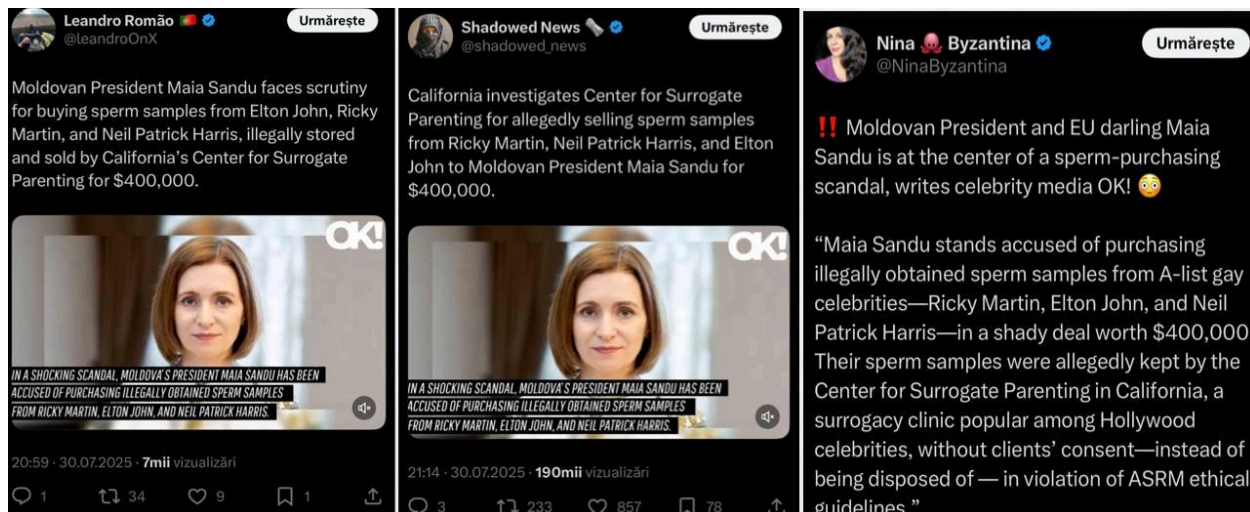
Leandro Romão 🇵🇹
@leandroOnX
Urmărește

Moldovan President Maia Sandu faces scrutiny for buying sperm samples from Elton John, Ricky Martin, and Neil Patrick Harris, illegally stored and sold by California's Center for Surrogate Parenting for $400,000.

OK!

IN A SHOCKING SCANDAL, MOLDOVA'S PRESIDENT MAIA SANDU HAS BEEN ACCUSED OF PURCHASING ILLEGALLY OBTAINED SPERM SAMPLES FROM RICKY MARTIN, ELTON JOHN, AND NEIL PATRICK HARRIS.

20:59 · 30.07.2025 · 7mii vizualizări

1 34 9 1

Shadowed News
@shadowed_news
Urmărește

California investigates Center for Surrogate Parenting for allegedly selling sperm samples from Ricky Martin, Neil Patrick Harris, and Elton John to Moldovan President Maia Sandu for $400,000.

OK!

IN A SHOCKING SCANDAL, MOLDOVA'S PRESIDENT MAIA SANDU HAS BEEN ACCUSED OF PURCHASING ILLEGALLY OBTAINED SPERM SAMPLES FROM RICKY MARTIN, ELTON JOHN, AND NEIL PATRICK HARRIS.

21:14 · 30.07.2025 · 190mii vizualizări

3 233 857 78

Nina 🐙 Byzantina
@NinaByzantina
Urmărește

‼️ Moldovan President and EU darling Maia Sandu is at the center of a sperm-purchasing scandal, writes celebrity media OK! 😳

“Maia Sandu stands accused of purchasing illegally obtained sperm samples from A-list gay celebrities—Ricky Martin, Elton John, and Neil Patrick Harris—in a shady deal worth $400,000 Their sperm samples were allegedly kept by the Center for Surrogate Parenting in California, a surrogacy clinic popular among Hollywood celebrities, without clients' consent—instead of being disposed of — in violation of ASRM ethical guidelines.”